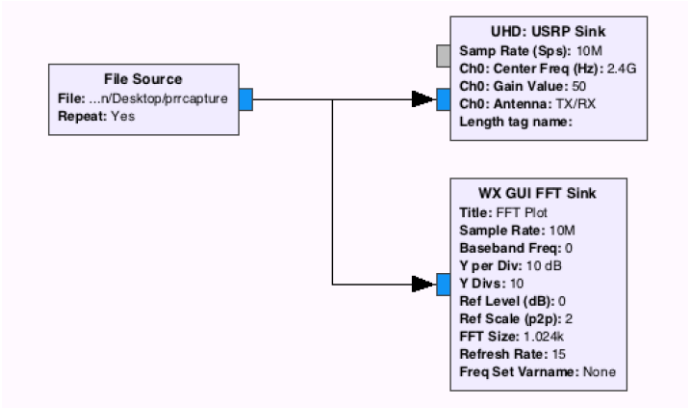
File Source
File: ...n/Desktop/prrcapture
Repeat: Yes

UHD: USRP Sink
Samp Rate (Sps): 10M
Ch0: Center Freq (Hz): 2.4G
Ch0: Gain Value: 50
Ch0: Antenna: TX/RX
Length tag name:

WX GUI FFT Sink
Title: FFT Plot
Sample Rate: 10M
Baseband Freq: 0
Y per Div: 10 dB
Y Divs: 10
Ref Level (dB): 0
Ref Scale (p2p): 2
FFT Size: 1.024k
Refresh Rate: 15
Freq Set Varname: None